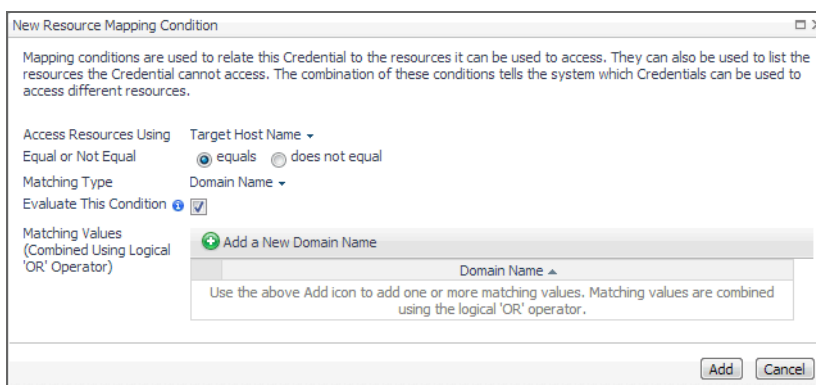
New Resource Mapping Condition

Mapping conditions are used to relate this Credential to the resources it can be used to access. They can also be used to list the resources the Credential cannot access. The combination of these conditions tells the system which Credentials can be used to access different resources.

Access Resources Using Target Host Name

Equal or Not Equal equals does not equal

Matching Type Domain Name

Evaluate This Condition

Matching Values (Combined Using Logical 'OR' Operator)

Add a New Domain Name

| Domain Name ▲ |
|---|
| Use the above Add icon to add one or more matching values. Matching values are combined using the logical 'OR' operator. |

Add Cancel